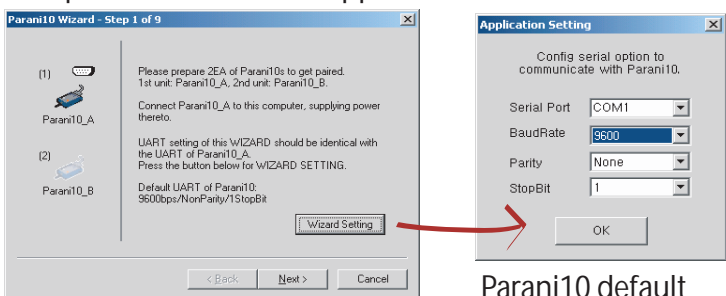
Parani10 Wizard - Step 1 of 9

(1)

Parani10_A

(2)

Parani10_B

Please prepare 2EA of Parani10s to get paired. 1st unit: Parani10_A, 2nd unit: Parani10_B.

Connect Parani10_A to this computer, supplying power thereto.

UART setting of this WIZARD should be identical with the UART of Parani10_A. Press the button below for WIZARD SETTING.

Default UART of Parani10: 9600bps/NonParity/1StopBit

Wizard Setting

< Back | Next > | Cancel

Application Setting

Config serial option to communicate with Parani10.

Serial Port | COM1
BaudRate | 9600
Parity | None
StopBit | 1

OK

Parani10 default